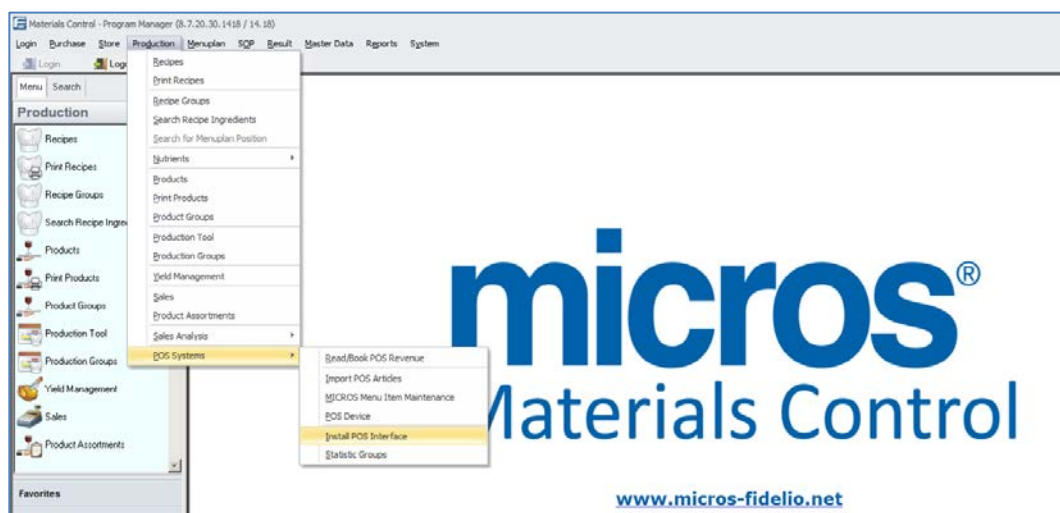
Materials Control - Program Manager (8.7.20.30.1418 / 14.18)

Login Purchase Store Production Menuplan SOP Result Master Data Reports System

Login Log

Menu Search

Production

Recipes
Print Recipes
Recipe Groups
Search Recipe Ingre
Products
Print Products
Product Groups
Production Tool
Production Groups
Yield Management
Sales
Product Assortments

Favorites

Recipes
Print Recipes
Recipe Groups
Search Recipe Ingredients
Search for Menuplan Position
Nutrients
Products
Print Products
Product Groups
Production Tool
Production Groups
Yield Management
Sales
Product Assortments
Sales Analysis
POS Systems

Read/Book POS Revenue
Import POS Articles
MICROS Menu Item Maintenance
POS Device
Install POS Interface
Statistic Groups

micros®
Materials Control

www.micros-fidelio.net